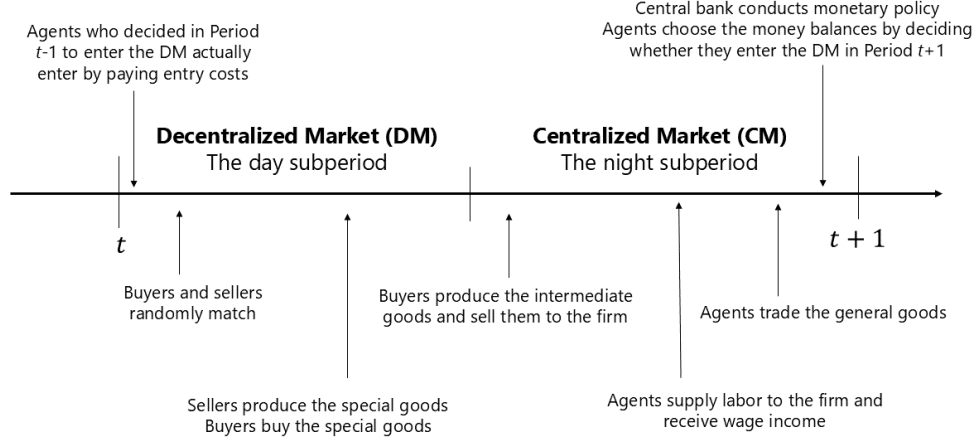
Agents who decided in Period $t$-1 to enter the DM actually enter by paying entry costs

Central bank conducts monetary policy
Agents choose the money balances by deciding whether they enter the DM in Period $t$+1

**Decentralized Market (DM)**
The day subperiod

**Centralized Market (CM)**
The night subperiod

$t$

$t+1$

Buyers and sellers randomly match

Buyers produce the intermediate goods and sell them to the firm

Agents trade the general goods

Sellers produce the special goods
Buyers buy the special goods

Agents supply labor to the firm and receive wage income